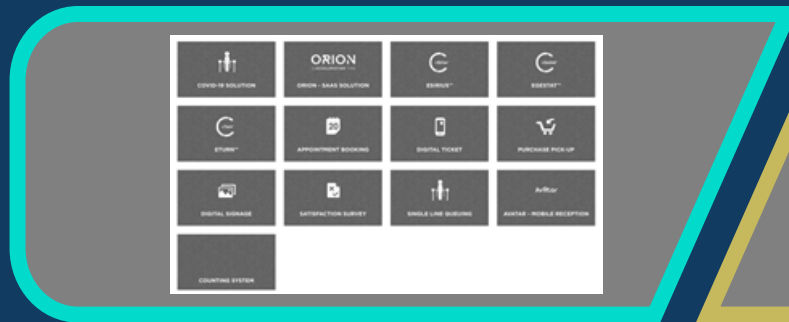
COVID-19 SOLUTION

ORION
ORION - SAAS SOLUTION

ESIRIUS™

EQESTAT™

ETURN™

20
APPOINTMENT BOOKING

DIGITAL TICKET

PURCHASE PICK-UP

DIGITAL SIGNAGE

SATISFACTION SURVEY

SINGLE LINE QUEUING

Avittar
AVITAR - MOBILE RECEPTION

COUNTING SYSTEM